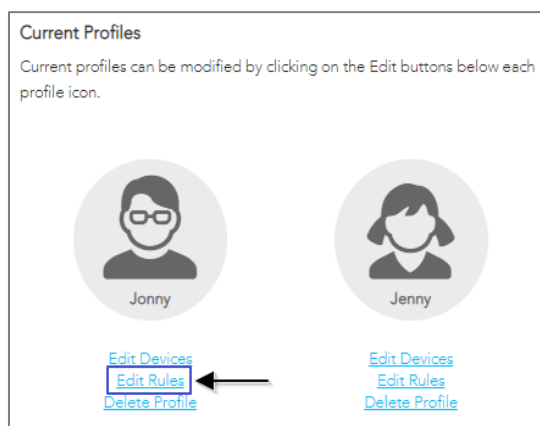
Current Profiles

Current profiles can be modified by clicking on the Edit buttons below each profile icon.

Jonny

Edit Devices
Edit Rules
Delete Profile

Jenny

Edit Devices
Edit Rules
Delete Profile